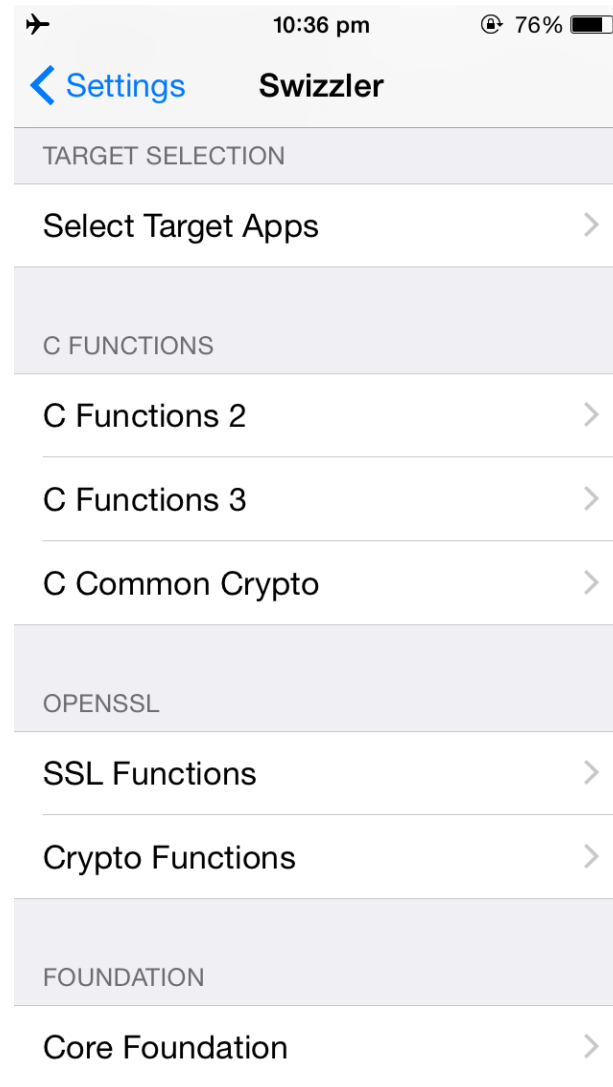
10:36 pm

76%

Settings

Swizzler

TARGET SELECTION

Select Target Apps

C FUNCTIONS

C Functions 2

C Functions 3

C Common Crypto

OPENSSL

SSL Functions

Crypto Functions

FOUNDATION

Core Foundation